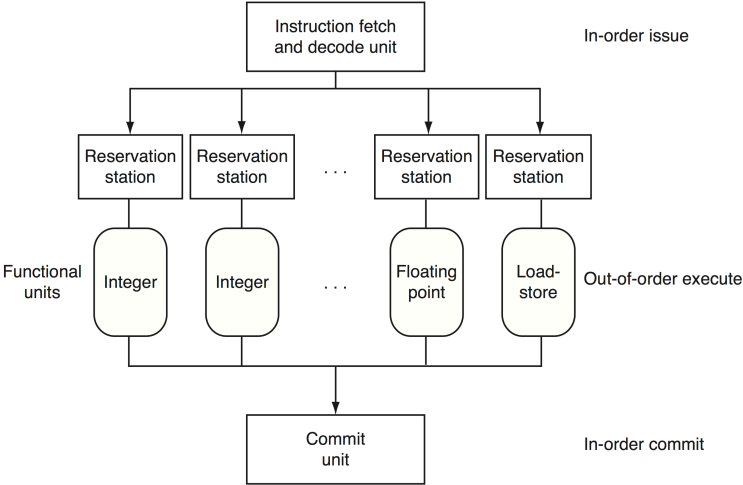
Instruction fetch and decode unit

In-order issue

Reservation station

Reservation station

. . .

Reservation station

Reservation station

Functional units

Integer

Integer

. . .

Floating point

Load-store

Out-of-order execute

Commit unit

In-order commit